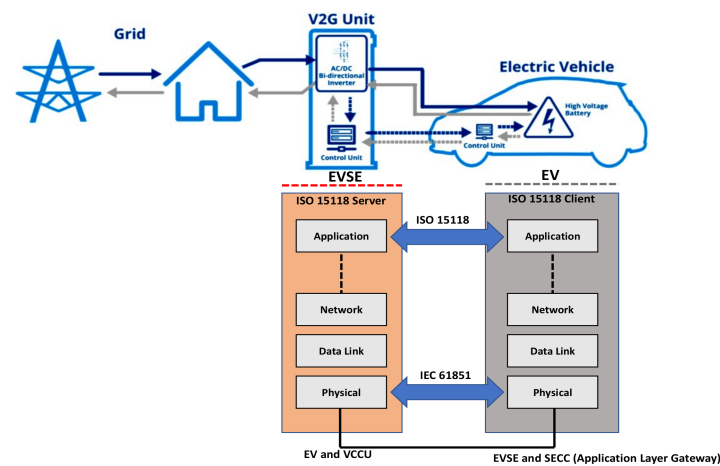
Grid

V2G Unit

AC/DC Bi-directional Inverter

Control Unit

Electric Vehicle

High Voltage Battery

Control Unit

EVSE

EV

ISO 15118 Server

Application

Network

Data Link

Physical

ISO 15118

IEC 61851

ISO 15118 Client

Application

Network

Data Link

Physical

EV and VCCU

EVSE and SECC (Application Layer Gateway)